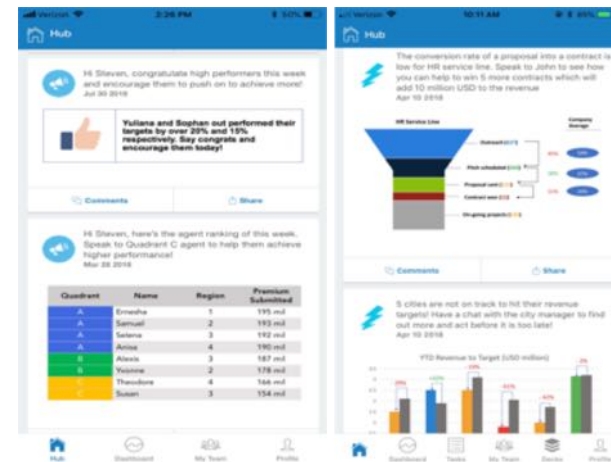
Verizon 2:26 PM 50%

Hub

Hi Steven, congratulate high performers this week and encourage them to push on to achieve more!
Jul 30 2018

Yuliana and Sophan out performed their targets by over 20% and 15% respectively. Say congrats and encourage them today!

Comments

Share

Hi Steven, here's the agent ranking of this week. Speak to Quadrant C agent to help them achieve higher performance!
Mar 28 2018

| Quadrant | Name | Region | Premium Submitted |
|---|---|---|---|
| A | Ernesha | 1 | 195 mil |
| A | Samuel | 2 | 193 mil |
| A | Selena | 3 | 192 mil |
| A | Anisa | 4 | 190 mil |
| B | Alexis | 3 | 187 mil |
| B | Yvonne | 2 | 178 mil |
| C | Theodore | 4 | 166 mil |
| C | Susan | 3 | 154 mil |

Hub

Dashboard

My Team

Profile

Verizon 10:11 AM 89%

Hub

The conversion rate of a proposal into a contract is low for HR service line. Speak to John to see how you can help to win 5 more contracts which will add 10 million USD to the revenue
Apr 10 2018

HR Service Line

Company Average

Outreach

Pitch scheduled

Proposal sent

Contract won

On-going projects

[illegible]

Comments

Share

5 cities are not on track to hit their revenue targets! Have a chat with the city manager to find out more and act before it is too late!
Apr 10 2018

YTD Revenue to Target (USD million)

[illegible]

Dashboard

Tasks

My Team

Decks

Profile